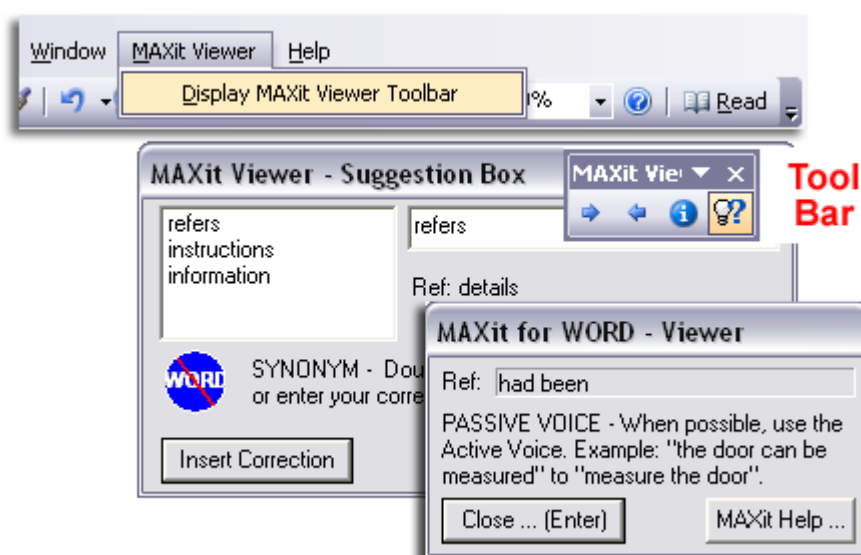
Window MAXit Viewer Help

Display MAXit Viewer Toolbar

%

Read

MAXit Viewer - Suggestion Box

MAXit Vie

Tool Bar

refers
instructions
information

refers

Ref: details

WORD

SYNONYM - Dou
or enter your corre

Insert Correction

MAXit for WORD - Viewer

Ref: had been

PASSIVE VOICE - When possible, use the Active Voice. Example: "the door can be measured" to "measure the door".

Close ... (Enter)

MAXit Help ...